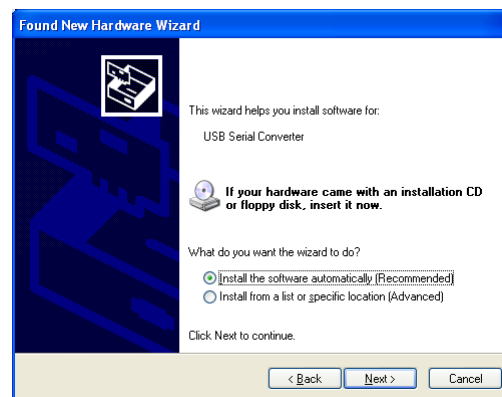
Found New Hardware Wizard

This wizard helps you install software for:

USB Serial Converter

If your hardware came with an installation CD or floppy disk, insert it now.

What do you want the wizard to do?

Install the software automatically (Recommended)

Install from a list or specific location (Advanced)

Click Next to continue.

< Back | Next > | Cancel